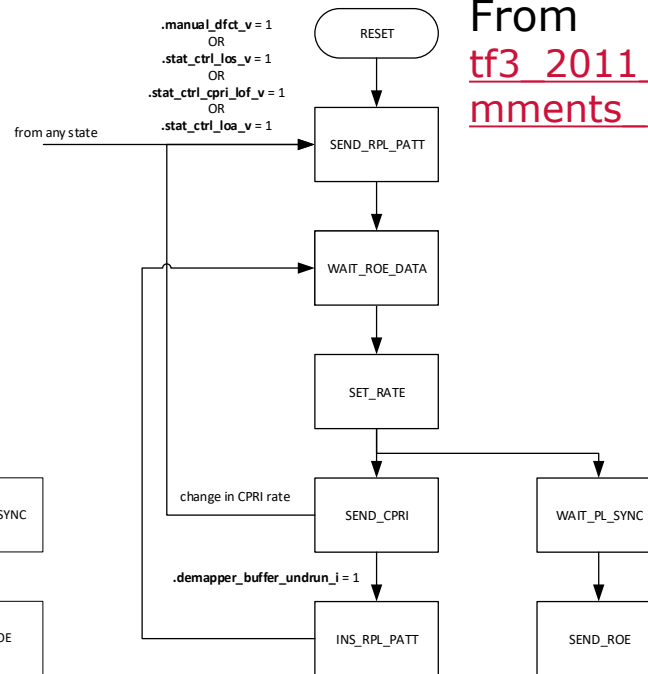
.manual_dfct_v = 1
OR
.stat_ctrl_los_v = 1
OR
.stat_ctrl_cpri_lof_v = 1
OR
.stat_ctrl_loa_v = 1

RESET

From
tf3_2011
mments_

from any state

SEND_RPL_PATT

WAIT_ROE_DATA

SET_RATE

change in CPRI rate

SYNC

SEND_CPRI

WAIT_PL_SYNC

.demapper_buffer_undrun_i = 1

OE

INS_RPL_PATT

SEND_ROE